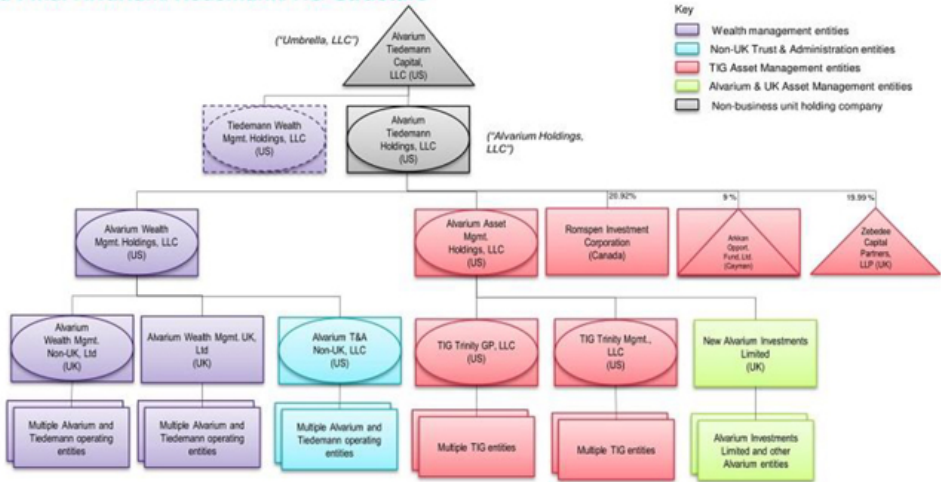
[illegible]

Key

Wealth management entities

Non-UK Trust & Administration entities

TIG Asset Management entities

Alvarium & UK Asset Management entities

Non-business unit holding company

("Umbrella, LLC")

Alvarium Tiedemann Capital, LLC (US)

Tiedemann Wealth Mgmt. Holdings, LLC (US)

Alvarium Tiedemann Holdings, LLC (US)

("Alvarium Holdings, LLC")

20.92%

9%

19.99%

Alvarium Wealth Mgmt. Holdings, LLC (US)

Alvarium Asset Mgmt. Holdings, LLC (US)

Romspen Investment Corporation (Canada)

Arkkan Opport. Fund, Ltd. (Cayman)

Zebedee Capital Partners, LLP (UK)

Alvarium Wealth Mgmt. Non-UK, Ltd (UK)

Alvarium Wealth Mgmt. UK, Ltd (UK)

Alvarium T&A Non-UK, LLC (US)

TIG Trinity GP, LLC (US)

TIG Trinity Mgmt., LLC (US)

New Alvarium Investments Limited (UK)

Multiple Alvarium and Tiedemann operating entities

Multiple Alvarium and Tiedemann operating entities

Multiple Alvarium and Tiedemann operating entities

Multiple TIG entities

Multiple TIG entities

Alvarium Investments Limited and other Alvarium entities